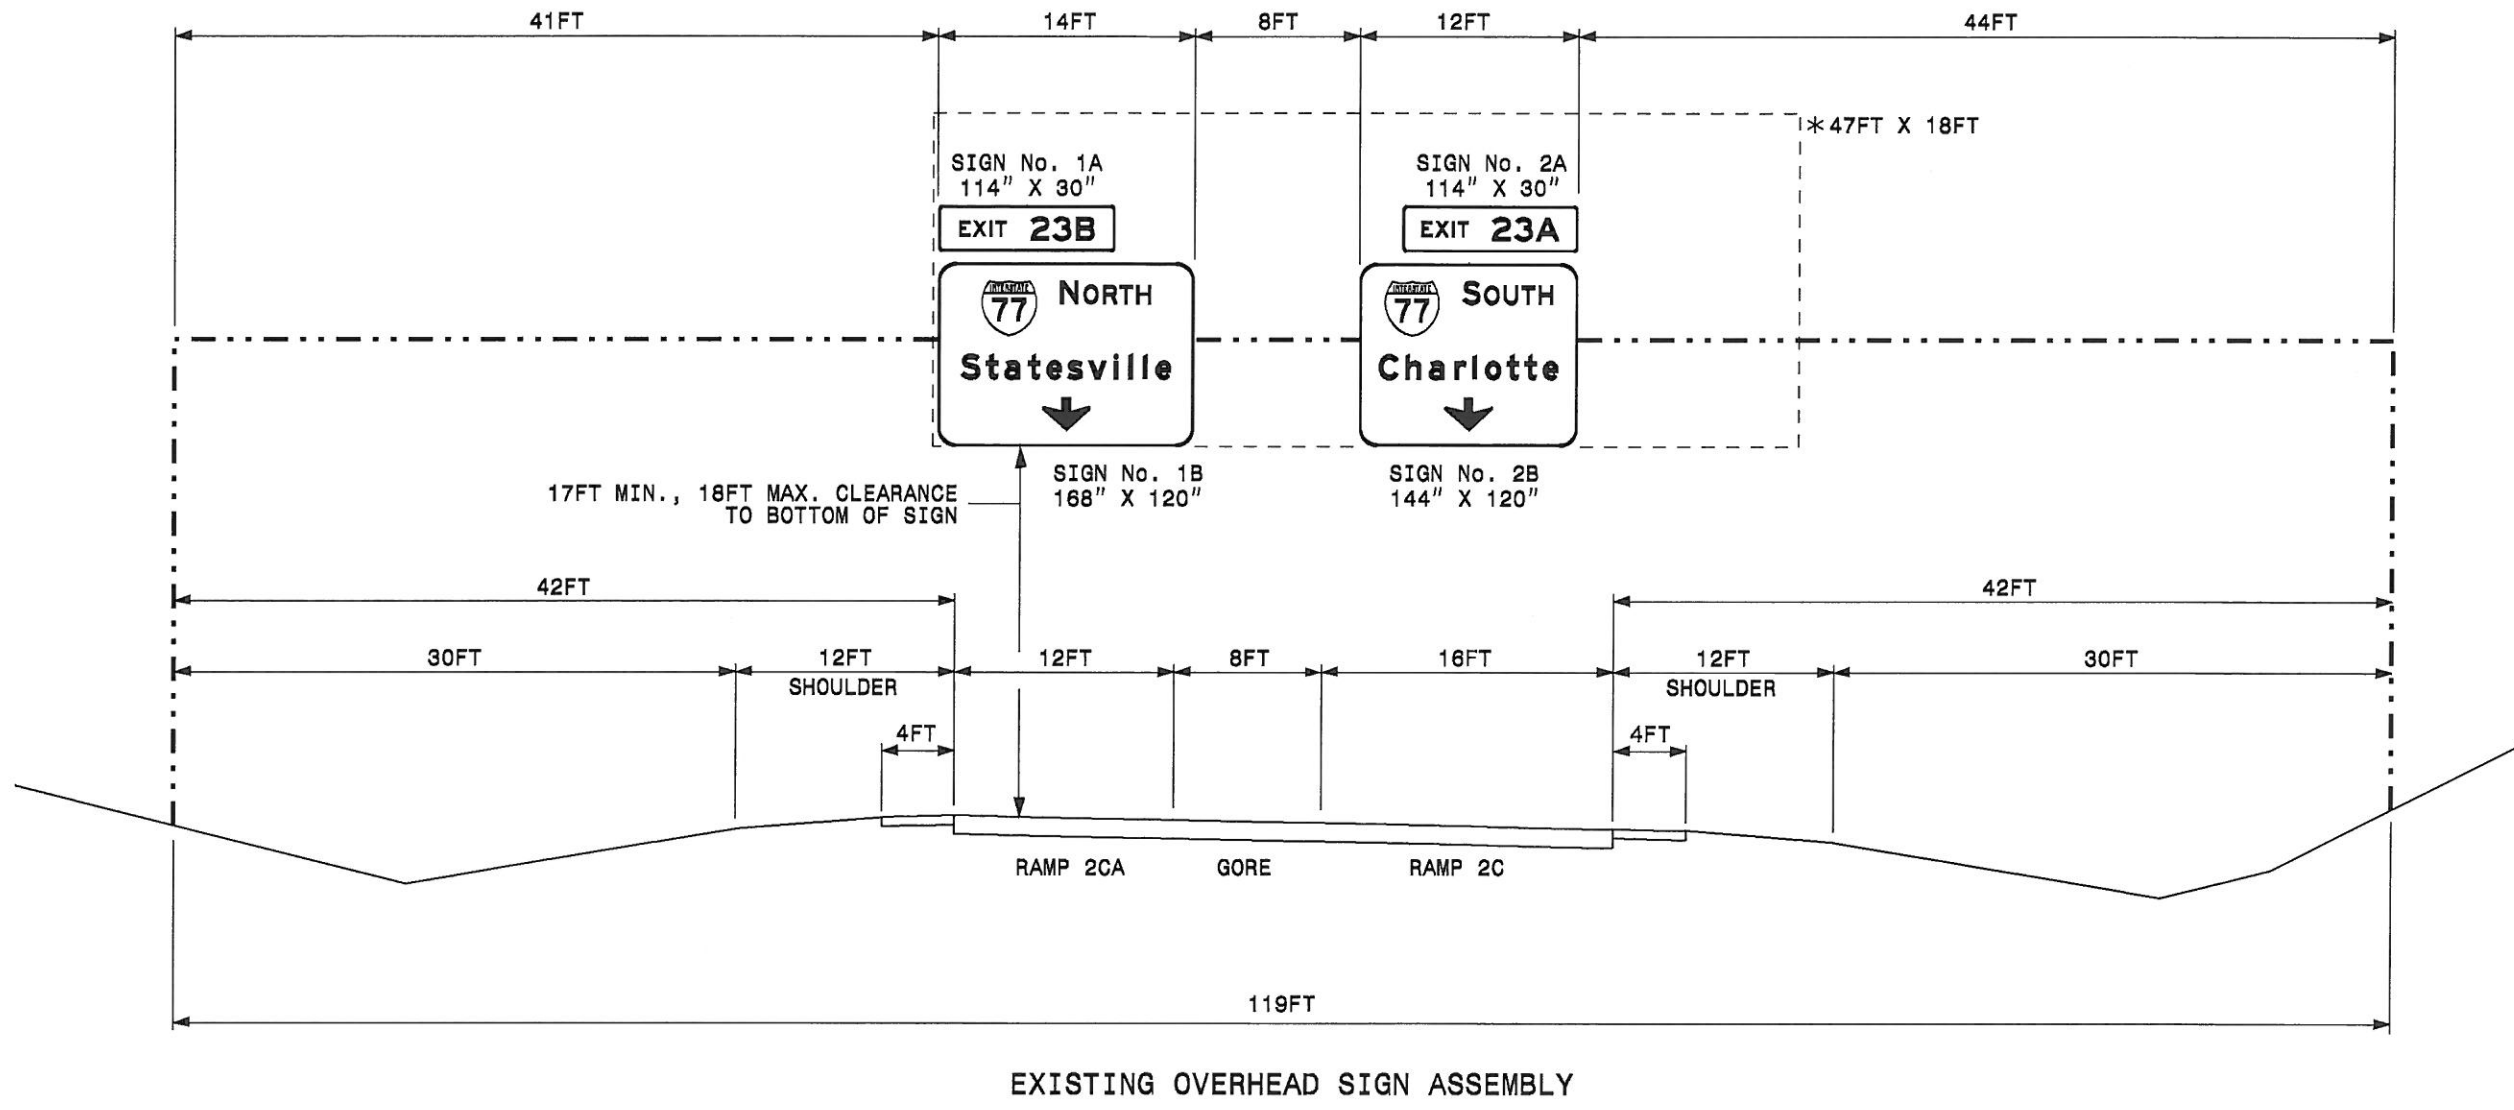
41FT
14FT
8FT
12FT
44FT

*47FT X 18FT

SIGN No. 1A
114" X 30"

EXIT 23B

INTERSTATE 77 NORTH
Statesville

SIGN No. 2A
114" X 30"

EXIT 23A

INTERSTATE 77 SOUTH
Charlotte

17FT MIN., 18FT MAX. CLEARANCE TO BOTTOM OF SIGN

SIGN No. 1B
168" X 120"

SIGN No. 2B
144" X 120"

42FT
42FT

30FT
12FT SHOULDER
12FT
8FT
16FT
12FT SHOULDER
30FT

4FT
4FT

RAMP 2CA
GORE
RAMP 2C

119FT

EXISTING OVERHEAD SIGN ASSEMBLY